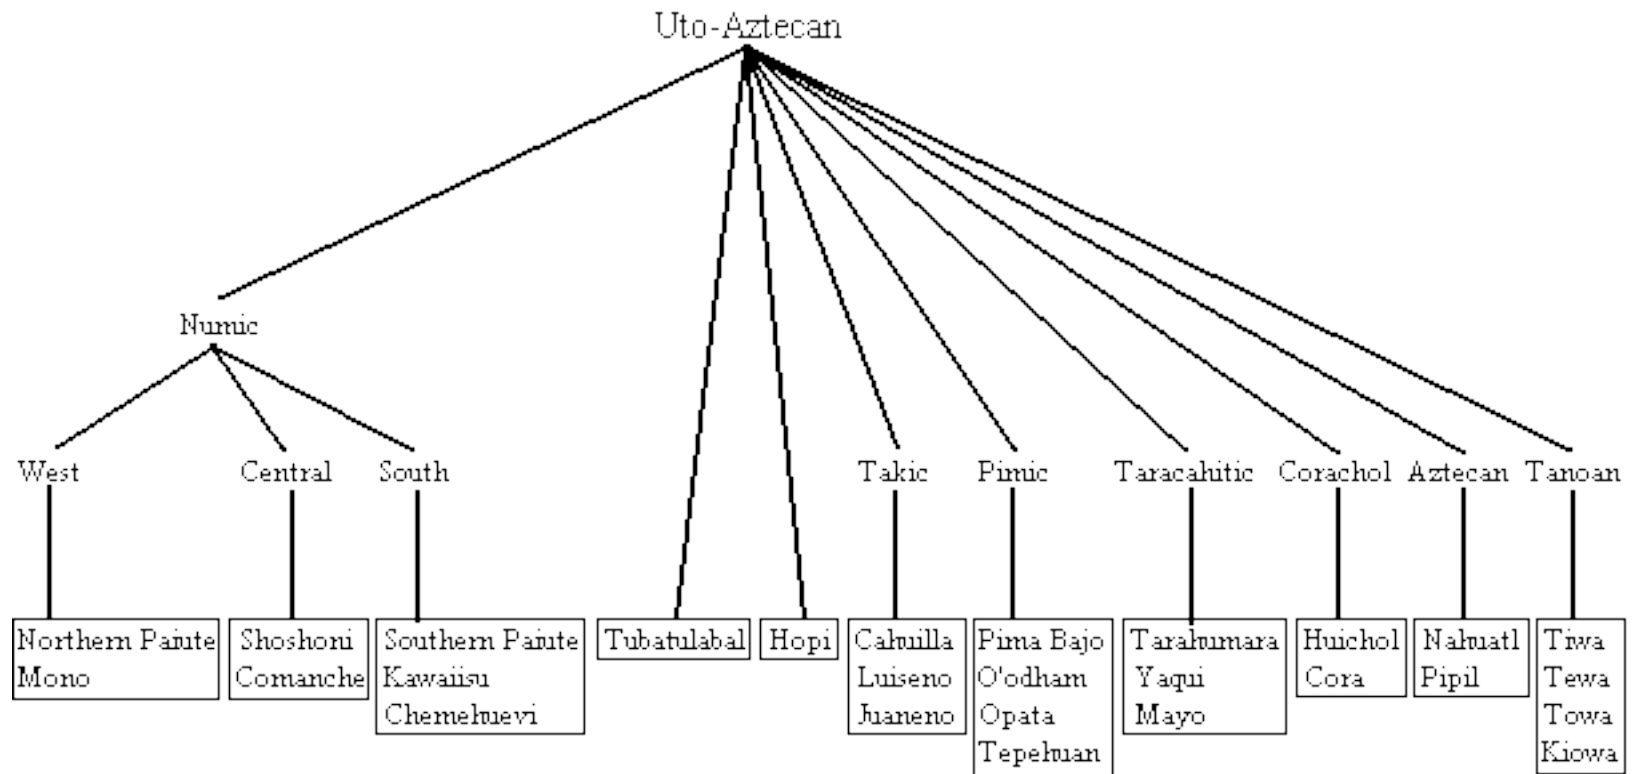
Uto-Aztecan

Numic

West
Central
South

Northern Paiute
Mono

Shoshoni
Comanche

Southern Paiute
Kawaiisu
Chemehuevi

Tubatulabal

Hopi

Takic
Cahuilla
Luiseno
Juaneno

Pimic
Pima Bajo
O'odham
Opata
Tepehuan

Taracahitic
Tarahumara
Yaqui
Mayo

Corachol
Huichol
Cora

Aztecan
Nahuatl
Pipil

Tanoan
Tiwa
Tewa
Towa
Kiowa